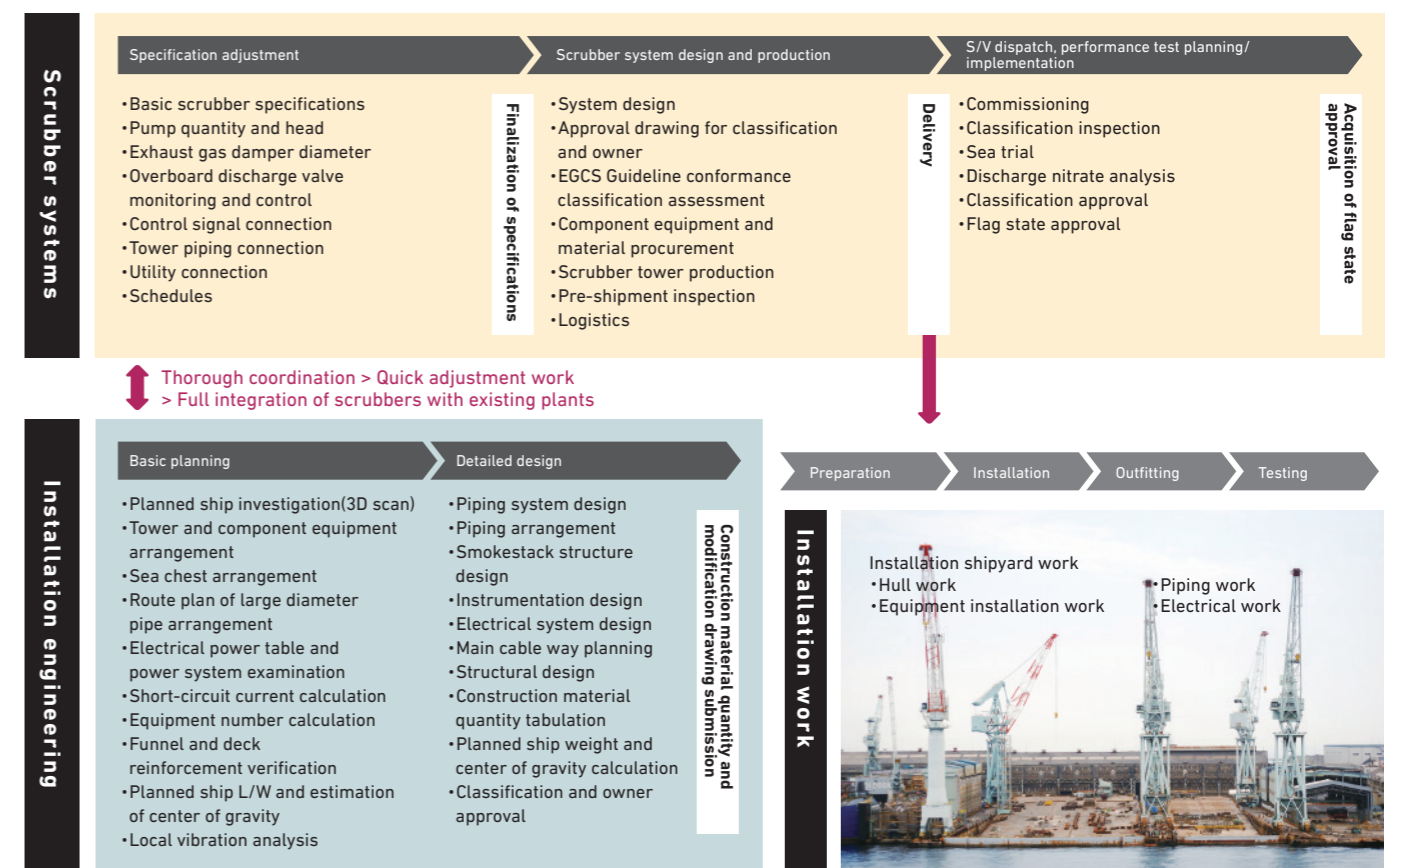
Scrubber systems

Specification adjustment

•Basic scrubber specifications
•Pump quantity and head
•Exhaust gas damper diameter
•Overboard discharge valve monitoring and control
•Control signal connection
•Tower piping connection
•Utility connection
•Schedules

Finalization of specifications

Scrubber system design and production

•System design
•Approval drawing for classification and owner
•EGCS Guideline conformance classification assessment
•Component equipment and material procurement
•Scrubber tower production
•Pre-shipment inspection
•Logistics

Delivery

S/V dispatch, performance test planning/ implementation

•Commissioning
•Classification inspection
•Sea trial
•Discharge nitrate analysis
•Classification approval
•Flag state approval

Acquisition of flag state approval

Thorough coordination > Quick adjustment work
> Full integration of scrubbers with existing plants

Installation engineering

Basic planning

•Planned ship investigation(3D scan)
•Tower and component equipment arrangement
•Sea chest arrangement
•Route plan of large diameter pipe arrangement
•Electrical power table and power system examination
•Short-circuit current calculation
•Equipment number calculation
•Funnel and deck reinforcement verification
•Planned ship L/W and estimation of center of gravity
•Local vibration analysis

Detailed design

•Piping system design
•Piping arrangement
•Smokestack structure design
•Instrumentation design
•Electrical system design
•Main cable way planning
•Structural design
•Construction material quantity tabulation
•Planned ship weight and center of gravity calculation
•Classification and owner approval

Construction material quantity and modification drawing submission

Preparation
Installation
Outfitting
Testing

Installation work

Installation shipyard work
•Hull work
•Equipment installation work

•Piping work
•Electrical work